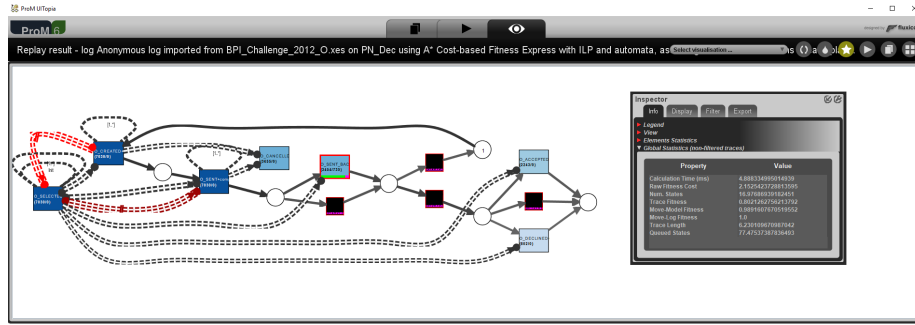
ProM UITopia

ProM 6

designed by fluxicon

Replay result - log Anonymous log imported from BPI_Challenge_2012_O.xes on PN_Dec using A* Cost-based Fitness Express with ILP and automata, as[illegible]

Select visualisation ...

O_SELECTED (7030/0)

O_CREATED (7030/0)

O_SENT (7030/0)

O_CANCELLED (3655/0)

O_SENT_BACK (3454/715)

O_ACCEPTED (2243/0)

O_DECLINED (802/0)

[1.*]

[1.*]

1

Inspector

Info | Display | Filter | Export

Legend

View

Elements Statistics

Global Statistics (non-filtered traces)

| Property | Value |
|---|---|
| Calculation Time (ms) | 4.888334995014939 |
| Raw Fitness Cost | 2.1525423728813595 |
| Num. States | 16.97686939182451 |
| Trace Fitness | 0.8621262756213792 |
| Move-Model Fitness | 0.8881687670519552 |
| Move-Log Fitness | 1.0 |
| Trace Length | 6.230169670987042 |
| Queued States | 77.47537367836493 |